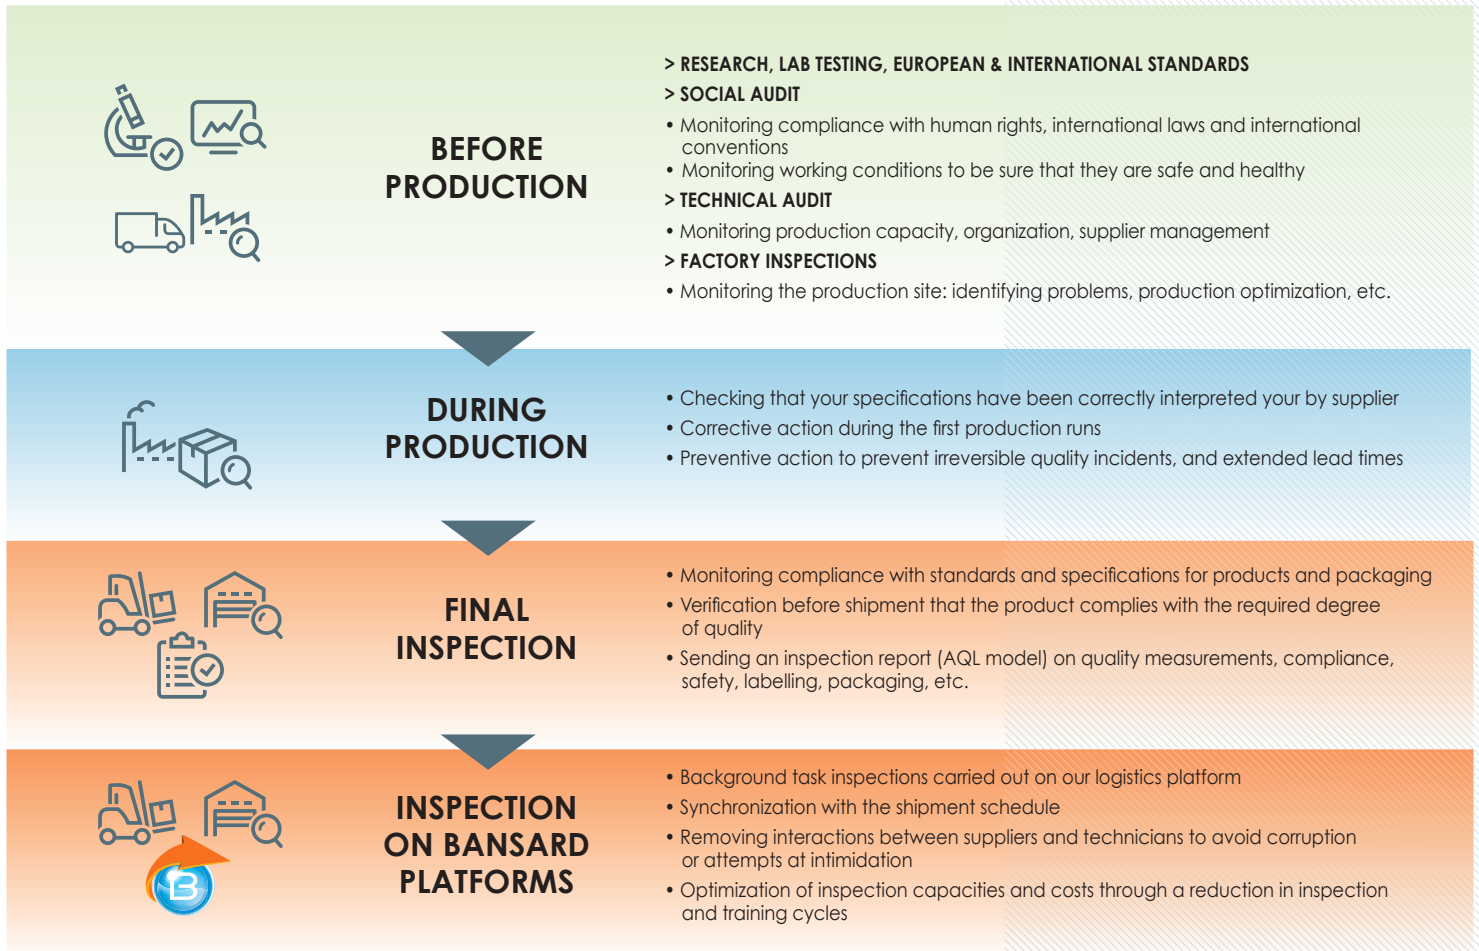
BEFORE PRODUCTION

> RESEARCH, LAB TESTING, EUROPEAN & INTERNATIONAL STANDARDS

> SOCIAL AUDIT

• Monitoring compliance with human rights, international laws and international conventions
• Monitoring working conditions to be sure that they are safe and healthy

> TECHNICAL AUDIT

• Monitoring production capacity, organization, supplier management

> FACTORY INSPECTIONS

• Monitoring the production site: identifying problems, production optimization, etc.

DURING PRODUCTION

• Checking that your specifications have been correctly interpreted your by supplier
• Corrective action during the first production runs
• Preventive action to prevent irreversible quality incidents, and extended lead times

FINAL INSPECTION

• Monitoring compliance with standards and specifications for products and packaging
• Verification before shipment that the product complies with the required degree of quality
• Sending an inspection report (AQL model) on quality measurements, compliance, safety, labelling, packaging, etc.

INSPECTION ON BANSARD PLATFORMS

• Background task inspections carried out on our logistics platform
• Synchronization with the shipment schedule
• Removing interactions between suppliers and technicians to avoid corruption or attempts at intimidation
• Optimization of inspection capacities and costs through a reduction in inspection and training cycles